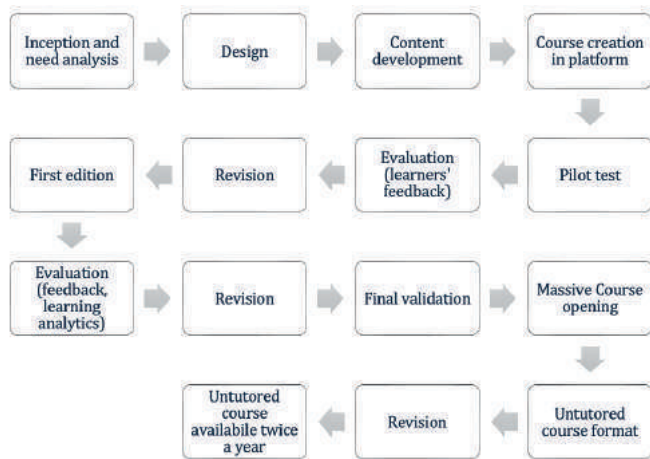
Inception and need analysis

Design

Content development

Course creation in platform

Pilot test

Evaluation (learners' feedback)

Revision

First edition

Evaluation (feedback, learning analytics)

Revision

Final validation

Massive Course opening

Untutored course format

Revision

Untutored course availabile twice a year